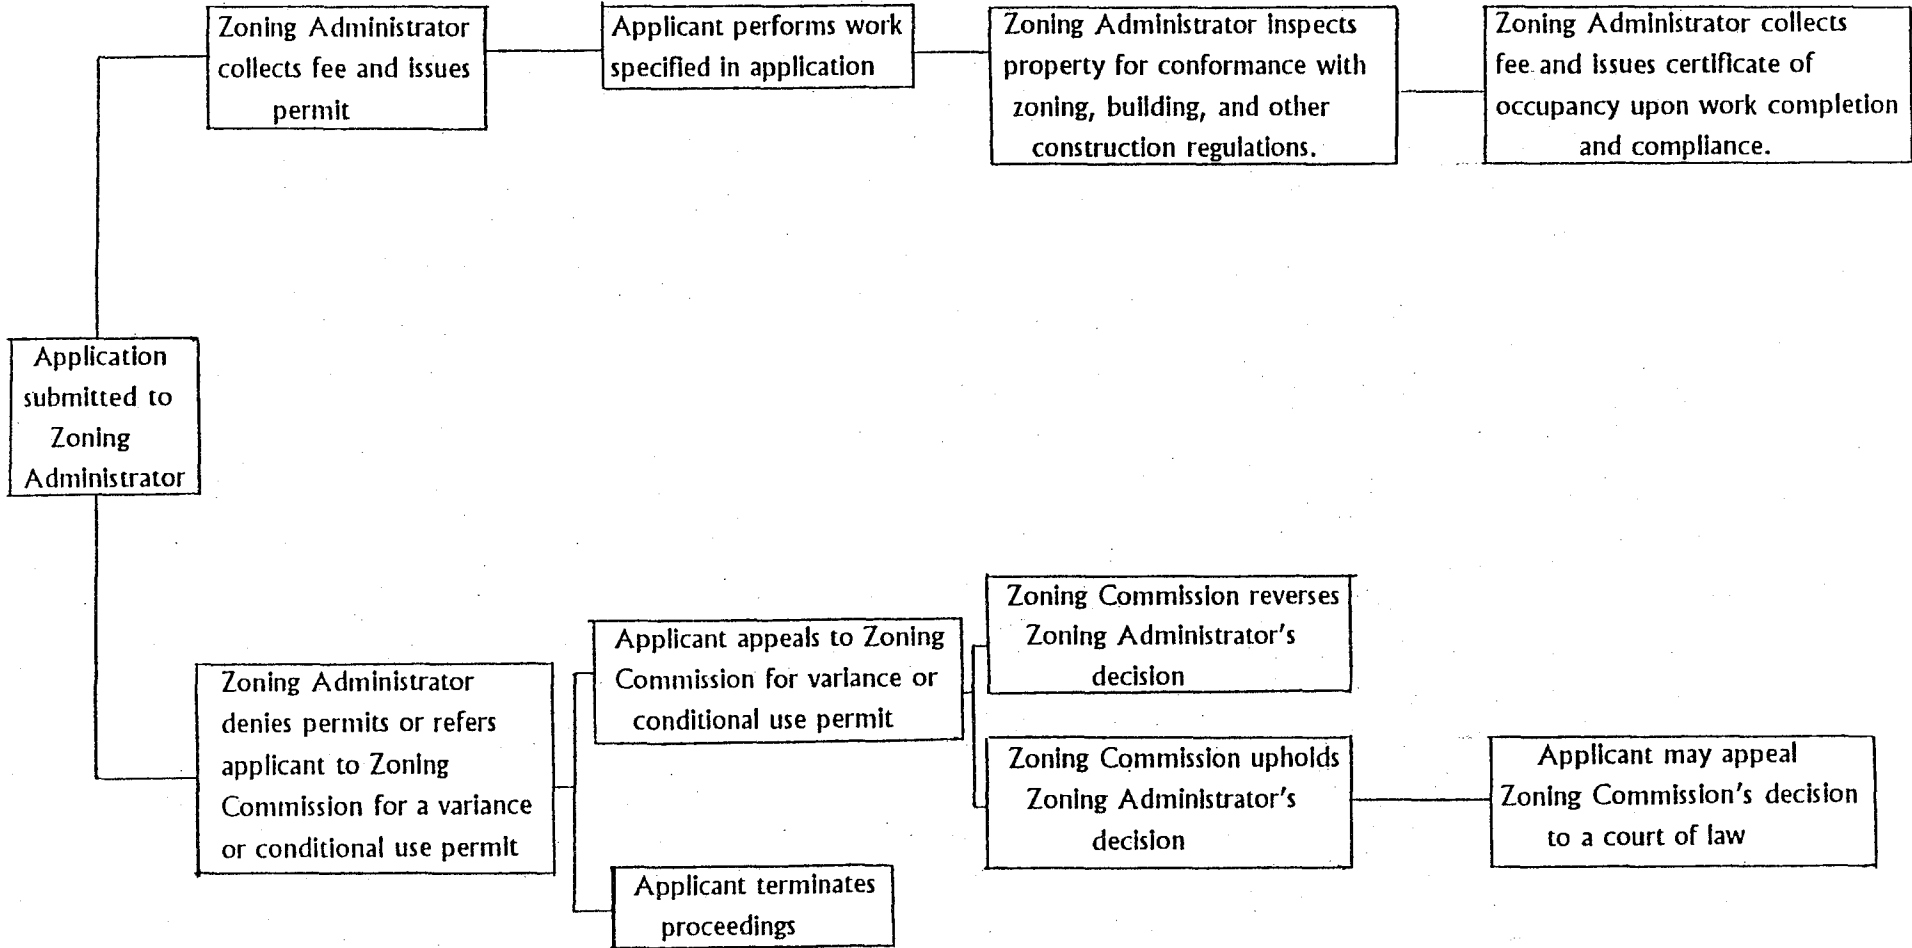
Zoning Administrator collects fee and issues permit

Applicant performs work specified in application

Zoning Administrator inspects property for conformance with zoning, building, and other construction regulations.

Zoning Administrator collects fee and issues certificate of occupancy upon work completion and compliance.

Application submitted to Zoning Administrator

Zoning Administrator denies permits or refers applicant to Zoning Commission for a variance or conditional use permit

Applicant appeals to Zoning Commission for variance or conditional use permit

Zoning Commission reverses Zoning Administrator's decision

Zoning Commission upholds Zoning Administrator's decision

Applicant may appeal Zoning Commission's decision to a court of law

Applicant terminates proceedings